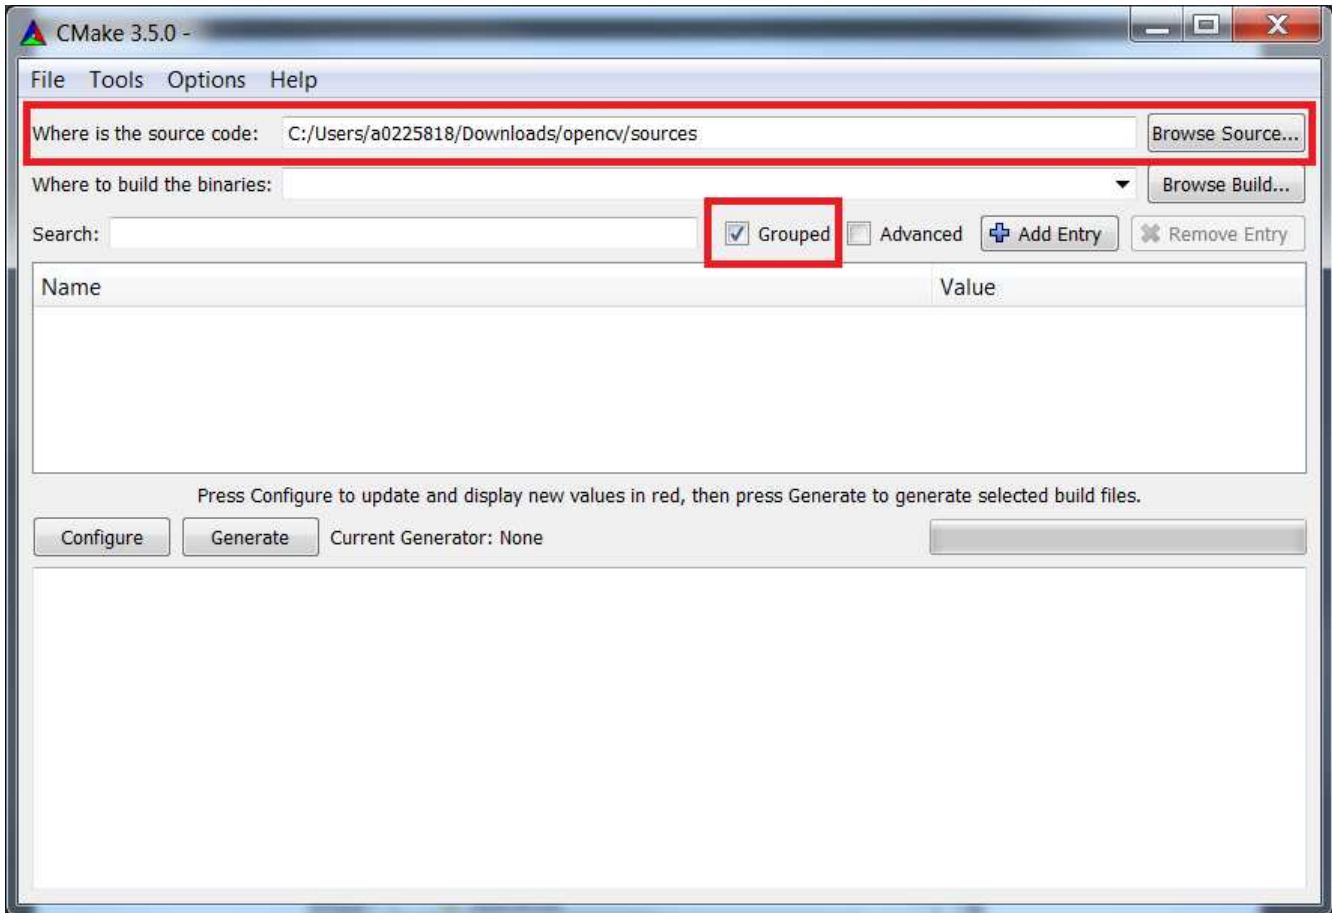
CMake 3.5.0 -

File Tools Options Help

Where is the source code: C:/Users/a0225818/Downloads/opencv/sources Browse Source...

Where to build the binaries: Browse Build...

Search: Grouped Advanced Add Entry Remove Entry

| Name | Value |
|---|---|

Press Configure to update and display new values in red, then press Generate to generate selected build files.

Configure Generate Current Generator: None